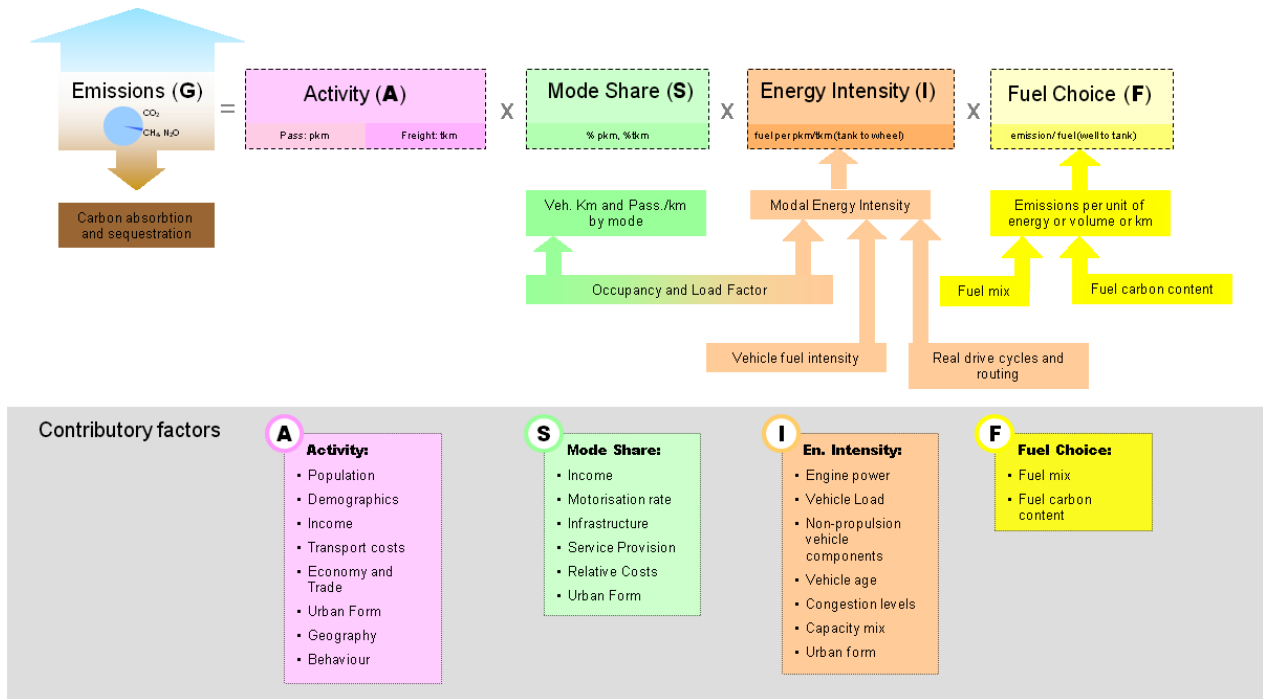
Emissions (G)

$CO_2$

$CH_4$, $N_2O$

Carbon absorbtion and sequestration

=

Activity (A)

Pass: pkm

Freight: tkm

x

Mode Share (S)

% pkm, %tkm

x

Energy Intensity (I)

fuel per pkm/tkm (tank to wheel)

x

Fuel Choice (F)

emission/ fuel (well to tank)

Veh. Km and Pass./km by mode

Modal Energy Intensity

Emissions per unit of energy or volume or km

Occupancy and Load Factor

Fuel mix

Fuel carbon content

Vehicle fuel intensity

Real drive cycles and routing

Contributory factors

A

Activity:
- Population
- Demographics
- Income
- Transport costs
- Economy and Trade
- Urban Form
- Geography
- Behaviour

S

Mode Share:
- Income
- Motorisation rate
- Infrastructure
- Service Provision
- Relative Costs
- Urban Form

I

En. Intensity:
- Engine power
- Vehicle Load
- Non-propulsion vehicle components
- Vehicle age
- Congestion levels
- Capacity mix
- Urban form

F

Fuel Choice:
- Fuel mix
- Fuel carbon content